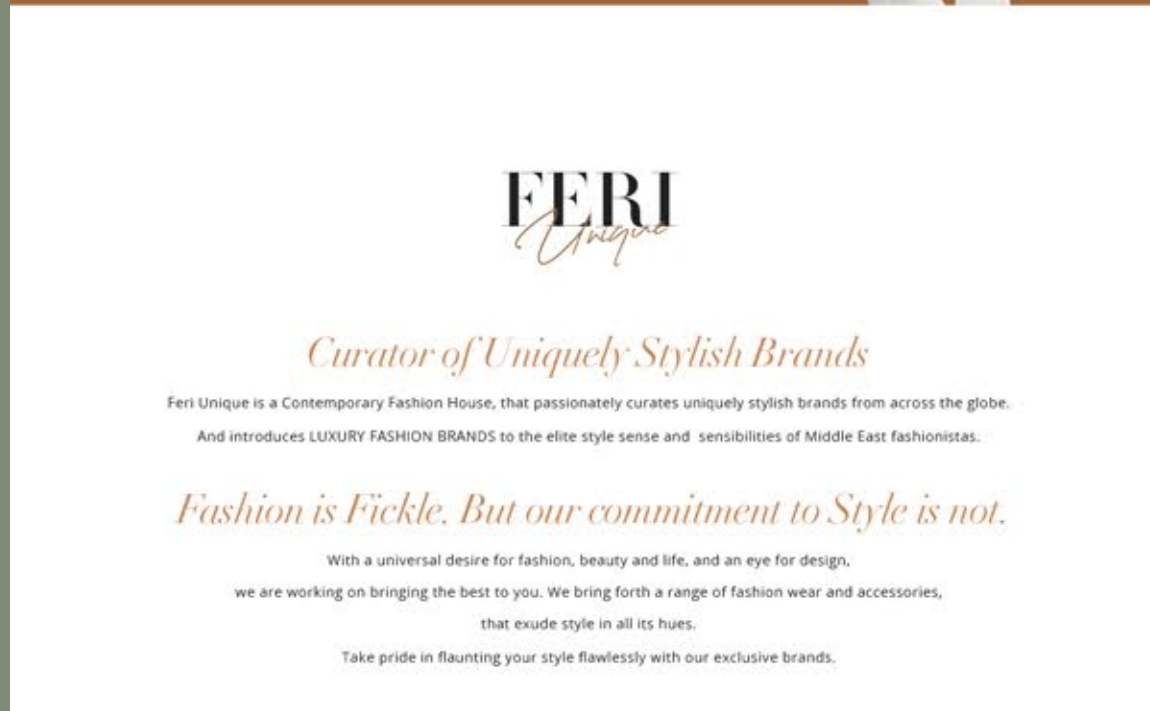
FERI
Unique

Curator of Uniquely Stylish Brands

Feri Unique is a Contemporary Fashion House, that passionately curates uniquely stylish brands from across the globe. And introduces LUXURY FASHION BRANDS to the elite style sense and sensibilities of Middle East fashionistas.

Fashion is Fickle. But our commitment to Style is not.

With a universal desire for fashion, beauty and life, and an eye for design, we are working on bringing the best to you. We bring forth a range of fashion wear and accessories, that exude style in all its hues.

Take pride in flaunting your style flawlessly with our exclusive brands.